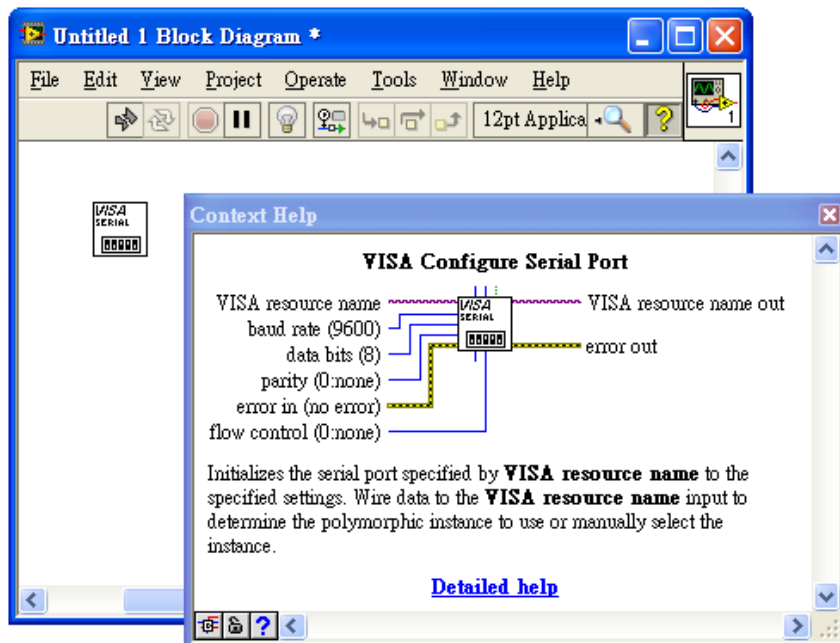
Untitled 1 Block Diagram *

File Edit View Project Operate Tools Window Help

12pt Applica

1

VISA SERIAL

Context Help

VISA Configure Serial Port

VISA resource name

baud rate (9600)

data bits (8)

parity (0:none)

error in (no error)

flow control (0:none)

VISA SERIAL

VISA resource name out

error out

Initializes the serial port specified by **VISA resource name** to the specified settings. Wire data to the **VISA resource name** input to determine the polymorphic instance to use or manually select the instance.

Detailed help

?